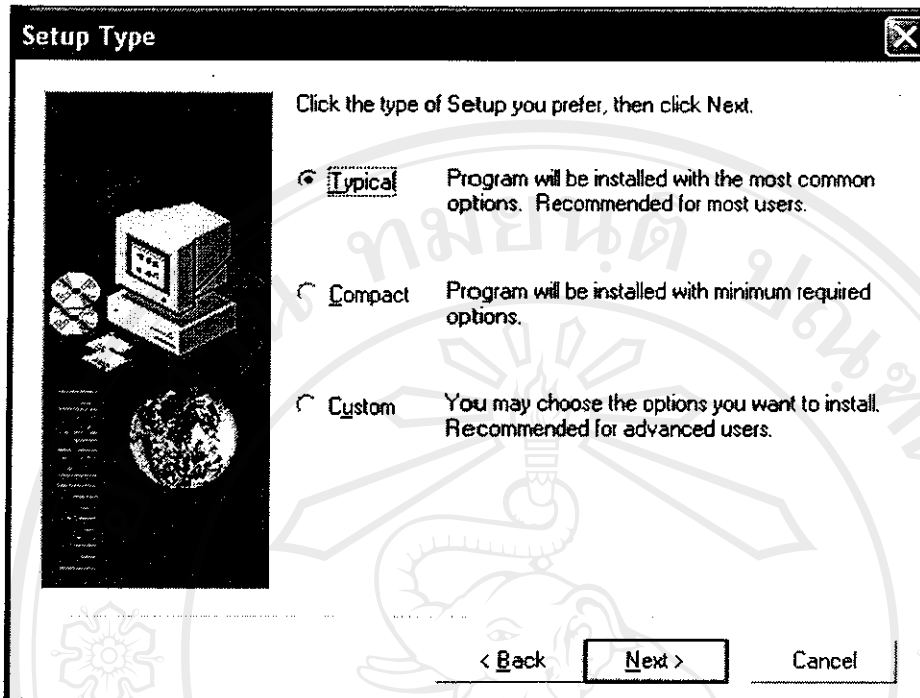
Setup Type

Click the type of Setup you prefer, then click Next.

Typical Program will be installed with the most common options. Recommended for most users.

Compact Program will be installed with minimum required options.

Custom You may choose the options you want to install. Recommended for advanced users.

< Back Next > Cancel